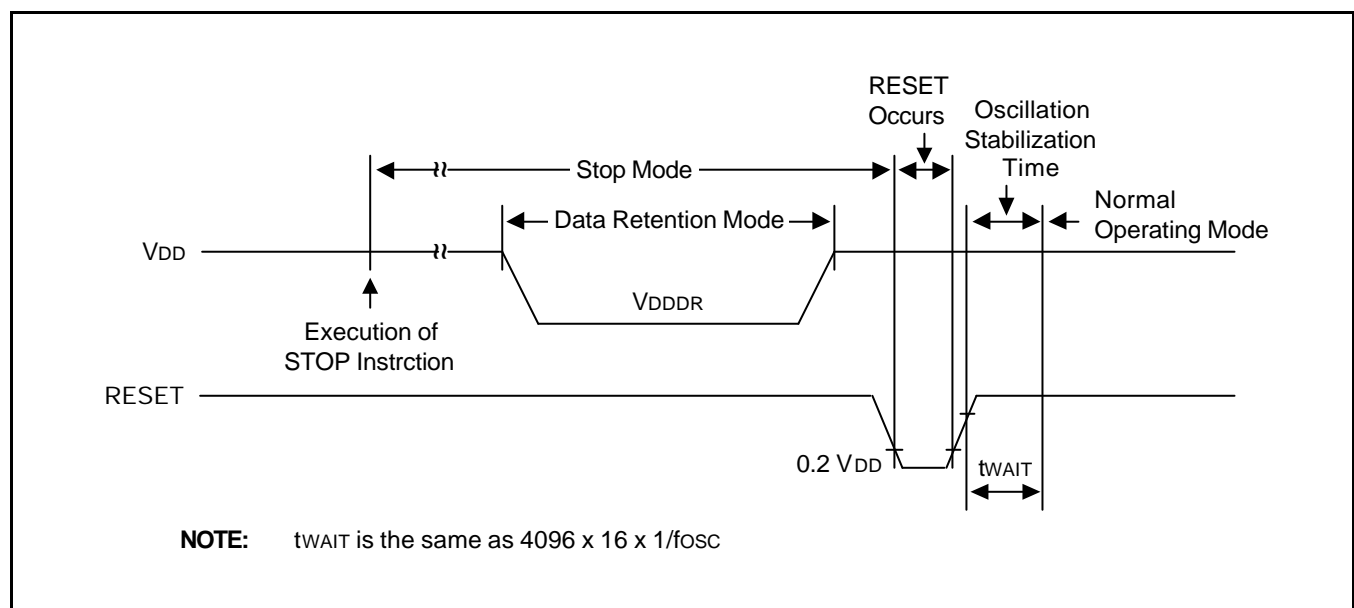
RESET Occurs

Oscillation Stabilization Time

Stop Mode

Normal Operating Mode

Data Retention Mode

VDD

VDDDR

Execution of STOP Instrction

RESET

0.2 VDD

tWAIT

**NOTE:** tWAIT is the same as 4096 x 16 x 1/fOSC